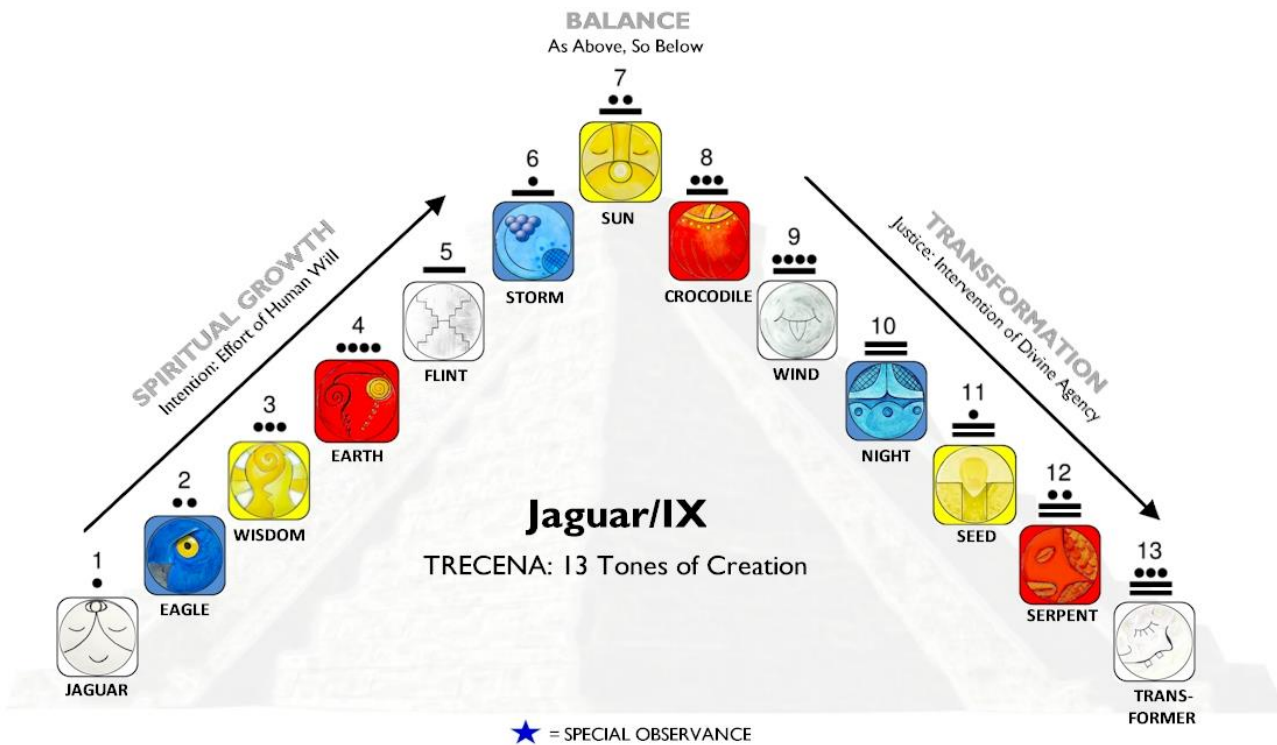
BALANCE
As Above, So Below

SPIRITUAL GROWTH
Intention: Effort of Human Will

TRANSFORMATION
Justice: Intervention of Divine Agency

1
JAGUAR

2
EAGLE

3
WISDOM

4
EARTH

5
FLINT

6
STORM

7
SUN

8
CROCODILE

9
WIND

10
NIGHT

11
SEED

12
SERPENT

13
TRANSFORMER

Jaguar/IX
TRECENA: 13 Tones of Creation

★ = SPECIAL OBSERVANCE